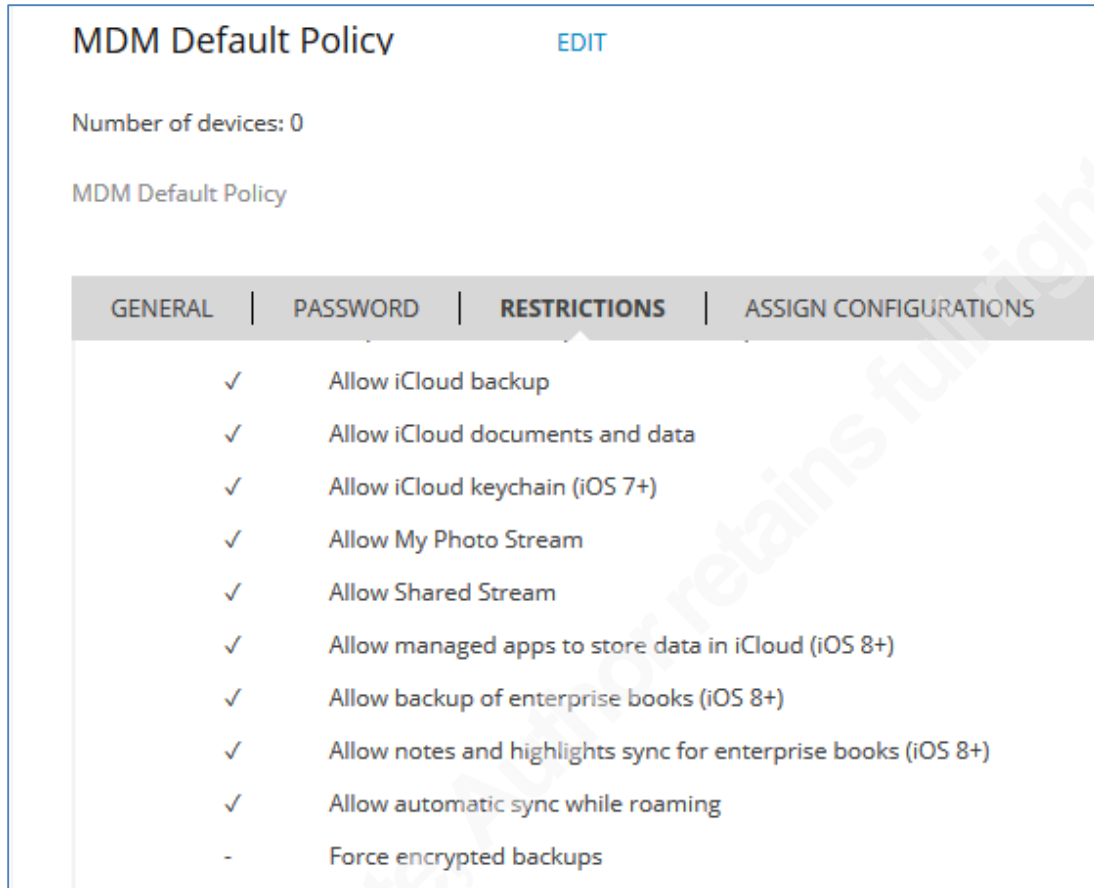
MDM Default Policy EDIT

Number of devices: 0

MDM Default Policy

GENERAL | PASSWORD | RESTRICTIONS | ASSIGN CONFIGURATIONS

✓ Allow iCloud backup
✓ Allow iCloud documents and data
✓ Allow iCloud keychain (iOS 7+)
✓ Allow My Photo Stream
✓ Allow Shared Stream
✓ Allow managed apps to store data in iCloud (iOS 8+)
✓ Allow backup of enterprise books (iOS 8+)
✓ Allow notes and highlights sync for enterprise books (iOS 8+)
✓ Allow automatic sync while roaming
- Force encrypted backups

Author retains full rights